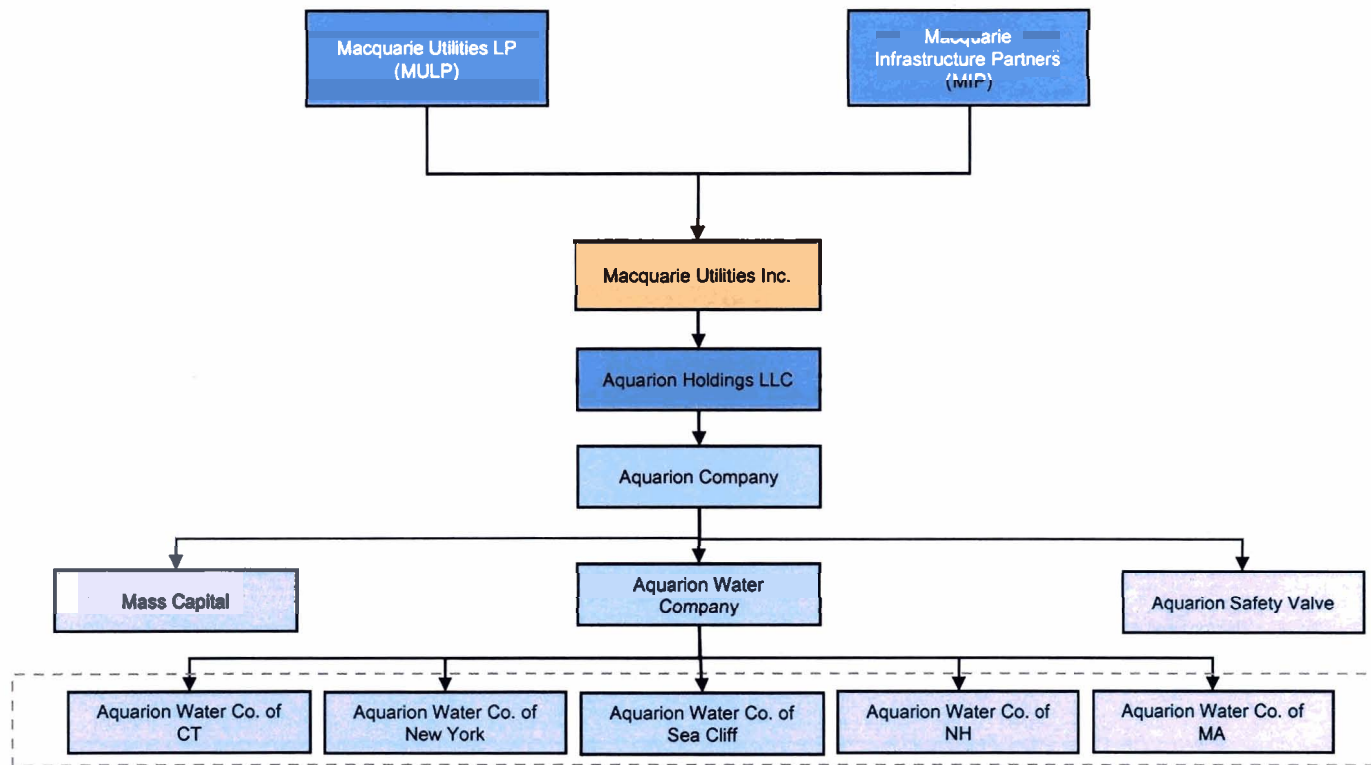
Macquarie Utilities LP (MULP)

Macquarie Infrastructure Partners (MIP)

Macquarie Utilities Inc.

Aquarion Holdings LLC

Aquarion Company

Mass Capital

Aquarion Water Company

Aquarion Safety Valve

Aquarion Water Co. of CT

Aquarion Water Co. of New York

Aquarion Water Co. of Sea Cliff

Aquarion Water Co. of NH

Aquarion Water Co. of MA